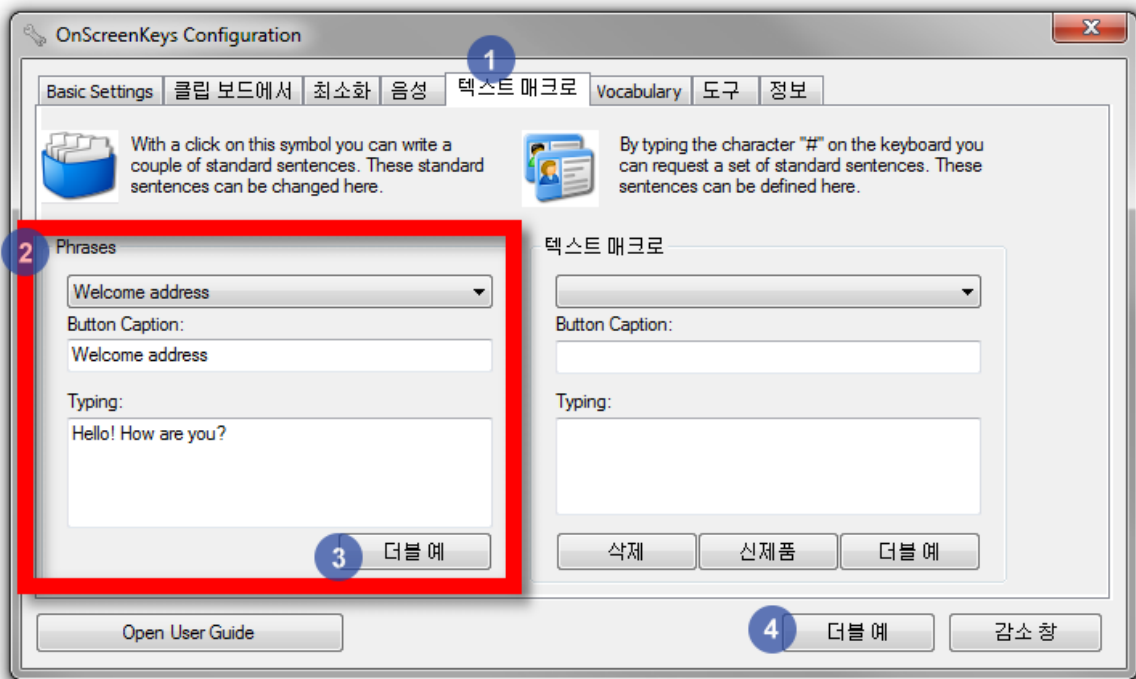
OnScreenKeys Configuration

1

Basic Settings | 클립 보드에서 | 최소화 | 음성 | 텍스트 매크로 | Vocabulary | 도구 | 정보

With a click on this symbol you can write a couple of standard sentences. These standard sentences can be changed here.

By typing the character "#" on the keyboard you can request a set of standard sentences. These sentences can be defined here.

2

Phrases

Welcome address

Button Caption:

Welcome address

Typing:

Hello! How are you?

3

더블 예

텍스트 매크로

Button Caption:

Typing:

삭제

신제품

더블 예

Open User Guide

4

더블 예

감소 창